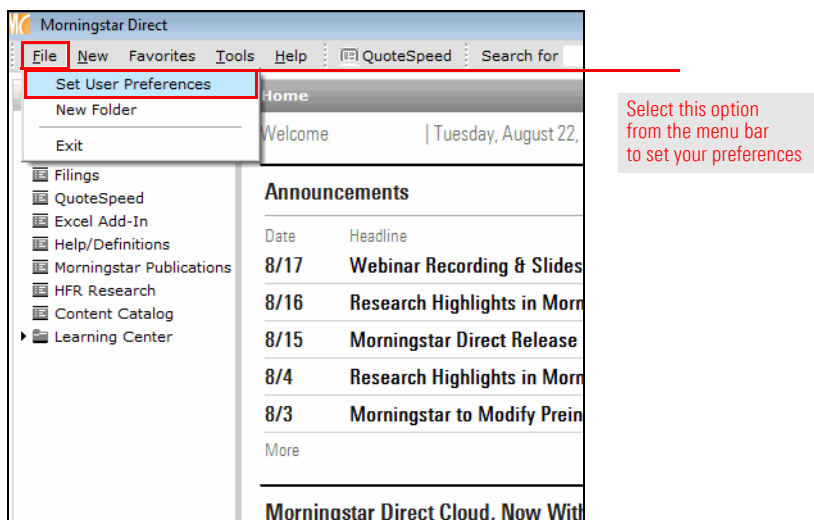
Morningstar Direct

File New Favorites Tools Help QuoteSpeed Search for

Set User Preferences
New Folder
Exit

Home
Welcome | Tuesday, August 22,

Filings
QuoteSpeed
Excel Add-In
Help/Definitions
Morningstar Publications
HFR Research
Content Catalog
Learning Center

Announcements

| Date | Headline |
|---|---|
| 8/17 | Webinar Recording & Slides |
| 8/16 | Research Highlights in Morn |
| 8/15 | Morningstar Direct Release |
| 8/4 | Research Highlights in Morn |
| 8/3 | Morningstar to Modify Prein |

More

Morningstar Direct Cloud, Now With

Select this option from the menu bar to set your preferences